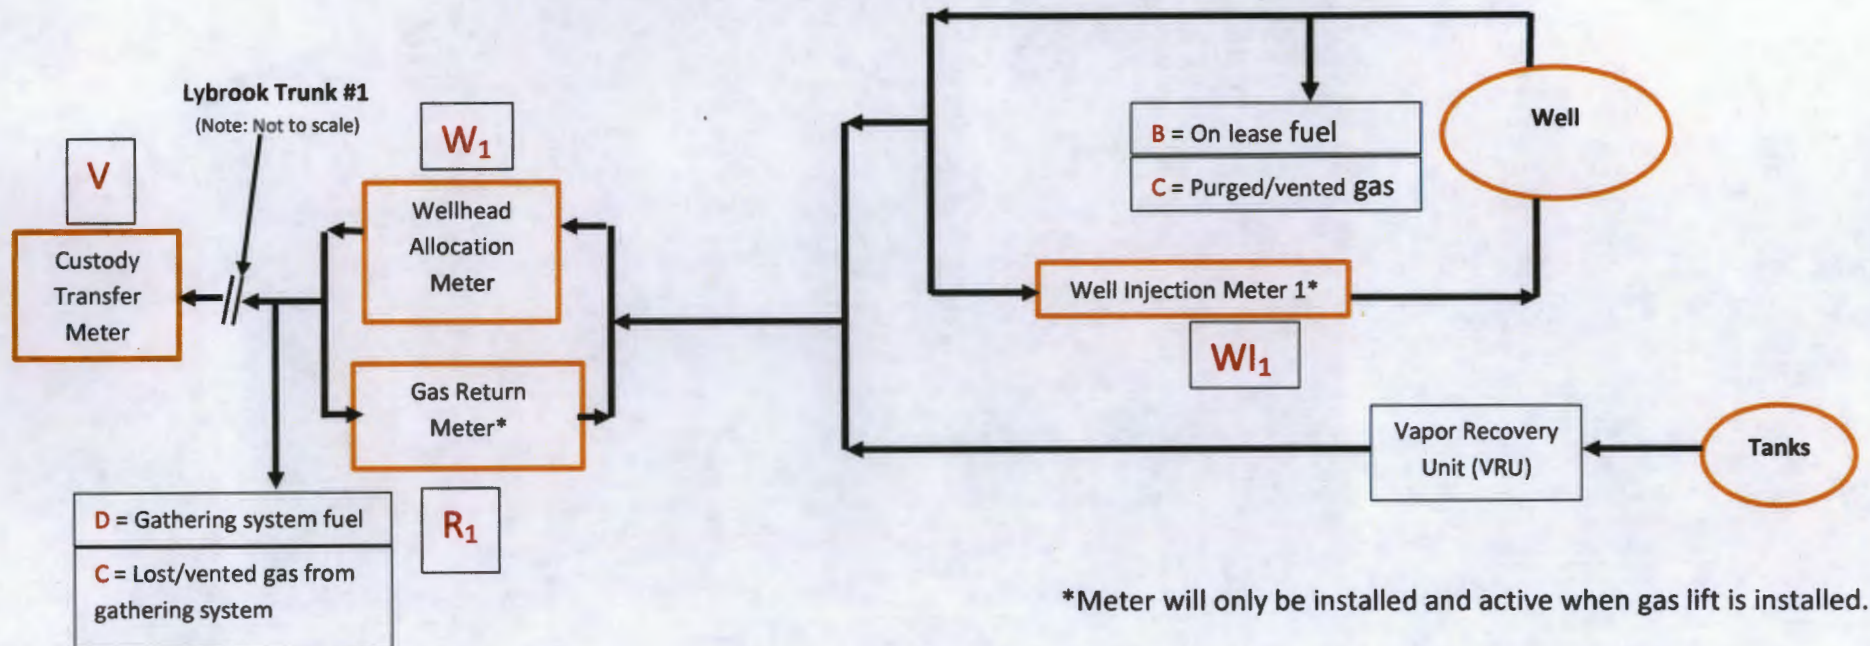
Lybrook Trunk #1
(Note: Not to scale)

V

Custody Transfer Meter

$W_1$

Wellhead Allocation Meter

Gas Return Meter*

$R_1$

D = Gathering system fuel

C = Lost/vented gas from gathering system

B = On lease fuel

C = Purged/vented gas

Well

Well Injection Meter 1*

$WI_1$

Vapor Recovery Unit (VRU)

Tanks

*Meter will only be installed and active when gas lift is installed.